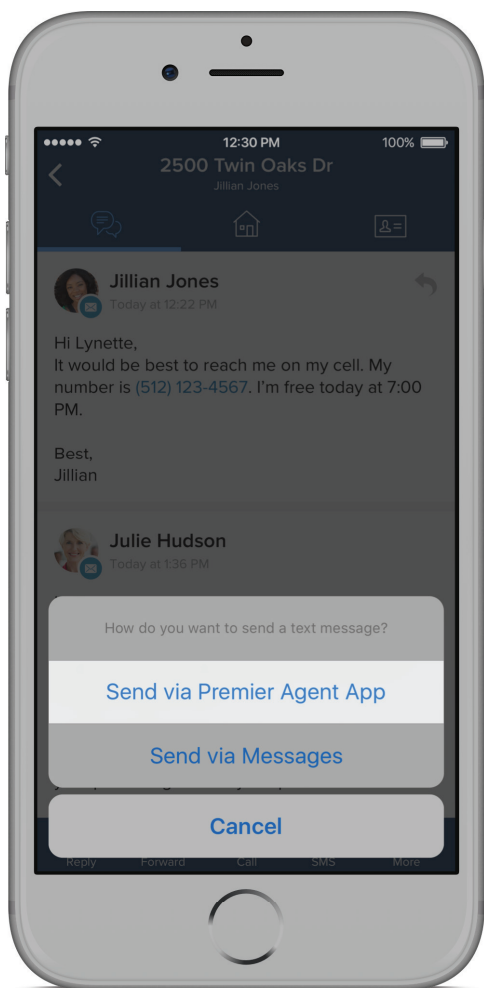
●●●●● 12:30 PM 100%

2500 Twin Oaks Dr
Jillian Jones

Jillian Jones
Today at 12:22 PM

Hi Lynette,
It would be best to reach me on my cell. My number is (512) 123-4567. I'm free today at 7:00 PM.

Best,
Jillian

Julie Hudson
Today at 1:36 PM

How do you want to send a text message?

Send via Premier Agent App

Send via Messages

Cancel

Reply Forward Call SMS More